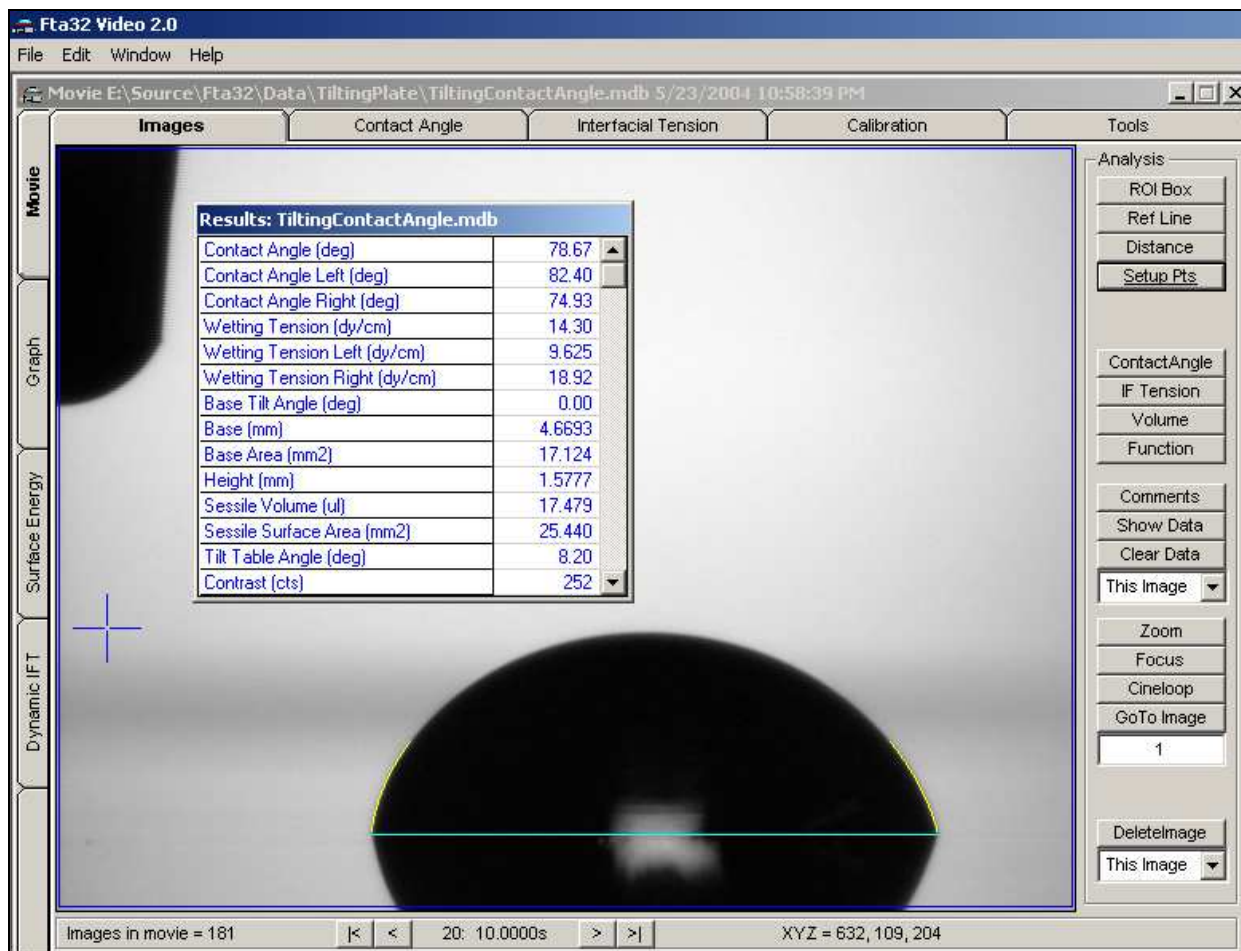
Fta32 Video 2.0

File Edit Window Help

Movie E:\Source\Fta32\Data\TiltingPlate\TiltingContactAngle.mdb 5/23/2004 10:58:39 PM

Images | Contact Angle | Interfacial Tension | Calibration | Tools

Movie

Graph

Surface Energy

Dynamic IFT

Results: TiltingContactAngle.mdb

| | |
|---|---|
| Contact Angle (deg) | 78.67 |
| Contact Angle Left (deg) | 82.40 |
| Contact Angle Right (deg) | 74.93 |
| Wetting Tension (dy/cm) | 14.30 |
| Wetting Tension Left (dy/cm) | 9.625 |
| Wetting Tension Right (dy/cm) | 18.92 |
| Base Tilt Angle (deg) | 0.00 |
| Base (mm) | 4.6693 |
| Base Area (mm2) | 17.124 |
| Height (mm) | 1.5777 |
| Sessile Volume (ul) | 17.479 |
| Sessile Surface Area (mm2) | 25.440 |
| Tilt Table Angle (deg) | 8.20 |
| Contrast (cts) | 252 |

Analysis
ROI Box
Ref Line
Distance
Setup Pts

ContactAngle
IF Tension
Volume
Function

Comments
Show Data
Clear Data
This Image

Zoom
Focus
Cineloop
GoTo Image
1

DeleteImage
This Image

Images in movie = 181 |< < 20: 10.0000s > >| XYZ = 632, 109, 204